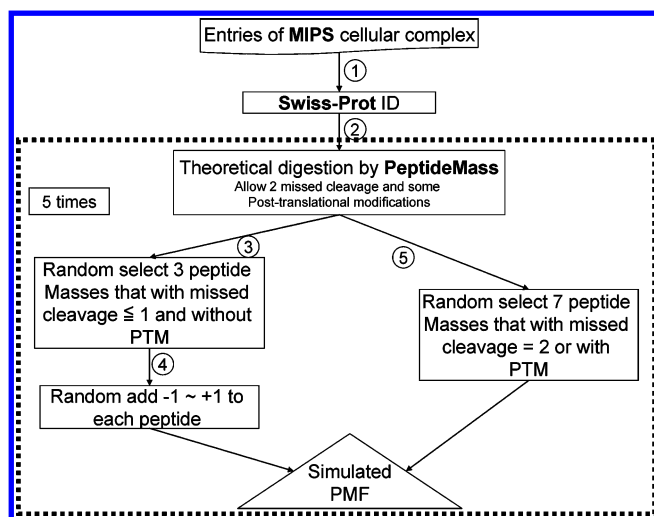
Entries of MIPS cellular complex

1

Swiss-Prot ID

2

Theoretical digestion by PeptideMass
Allow 2 missed cleavage and some Post-translational modifications

5 times

3

5

Random select 3 peptide Masses that with missed cleavage ≦ 1 and without PTM

Random select 7 peptide Masses that with missed cleavage = 2 or with PTM

4

Random add -1 ~ +1 to each peptide

Simulated PMF